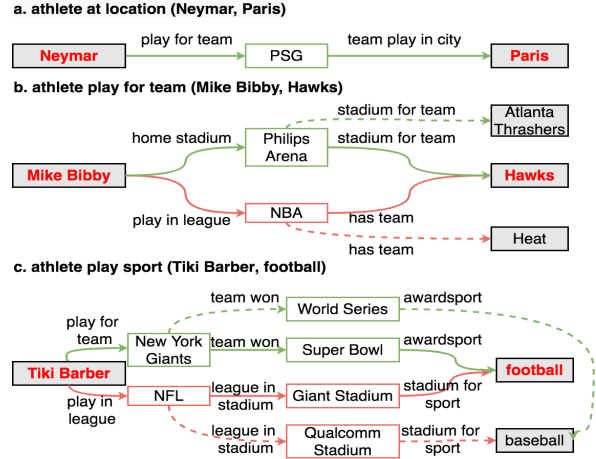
a. athlete at location (Neymar, Paris)

Neymar

play for team

PSG

team play in city

Paris

b. athlete play for team (Mike Bibby, Hawks)

stadium for team

Atlanta Thrashers

home stadium

Philips Arena

stadium for team

Mike Bibby

Hawks

play in league

NBA

has team

has team

Heat

c. athlete play sport (Tiki Barber, football)

team won

World Series

awardsport

play for team

New York Giants

team won

Super Bowl

awardsport

Tiki Barber

football

play in league

NFL

league in stadium

Giant Stadium

stadium for sport

league in stadium

Qualcomm Stadium

stadium for sport

baseball